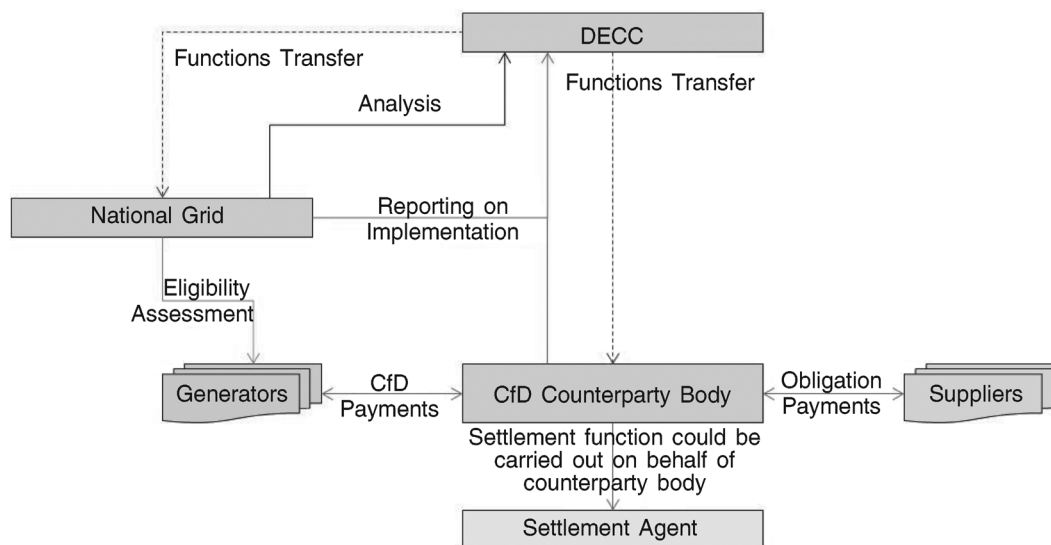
DECC

Functions Transfer

Analysis

Functions Transfer

National Grid

Reporting on Implementation

Eligibility Assessment

Generators

CfD Payments

CfD Counterparty Body

Obligation Payments

Suppliers

Settlement function could be carried out on behalf of counterparty body

Settlement Agent